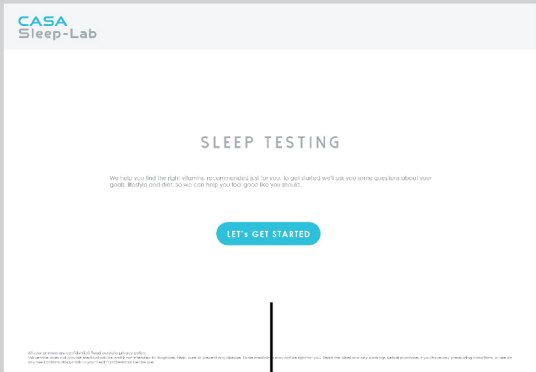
CASA
Sleep-Lab

SLEEP TESTING

We help you find the right vitamins, recommended just for you. To get started we'll ask you some questions about your goals, lifestyle and diet, so we can help you feel good like you should.

LET's GET STARTED

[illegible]